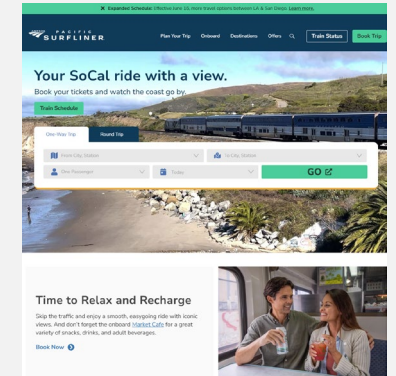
✕ Expanded Schedule: Effective June 15, more travel options between LA & San Diego. Learn more.

PACIFIC SURFLINER

Plan Your Trip Onboard Destinations Offers Train Status Book Trip

Your SoCal ride with a view.

Book your tickets and watch the coast go by.

Train Schedule

One-Way Trip Round Trip

From City, Station To City, Station

One Passenger Today

GO

Time to Relax and Recharge

Skip the traffic and enjoy a smooth, easygoing ride with iconic views. And don't forget the onboard Market Café for a great variety of snacks, drinks, and adult beverages.

Book Now